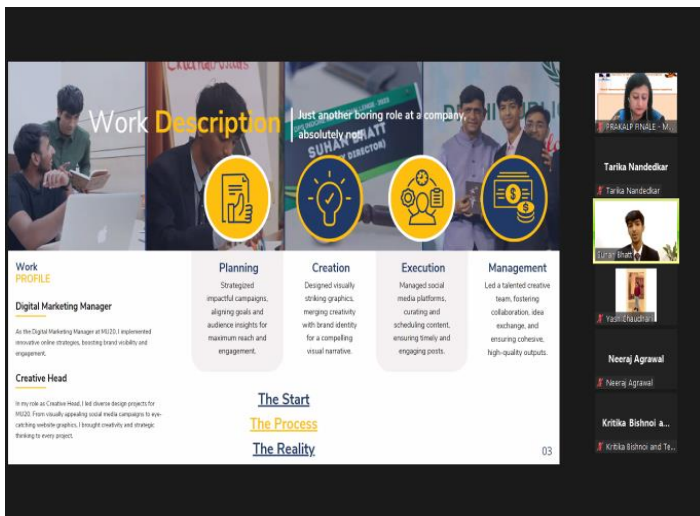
Work Description

Just another boring role at a company... absolutely not!

SUHAN BHATT

Work PROFILE

Digital Marketing Manager

As the Digital Marketing Manager at MUN20, I implemented innovative online strategies, boosting brand visibility and engagement.

Creative Head

In my role as Creative Head, I led diverse design projects for MUN20. From visually appealing social media campaigns to eye-catching website graphics, I brought creativity and strategic thinking to every project.

Planning

Strategized impactful campaigns, aligning goals and audience insights for maximum reach and engagement.

Creation

Designed visually striking graphics, merging creativity with brand identity for a compelling visual narrative.

Execution

Managed social media platforms, curating and scheduling content, ensuring timely and engaging posts.

Management

Led a talented creative team, fostering collaboration, idea exchange, and ensuring cohesive, high-quality outputs.

The Start

The Process

The Reality

03

PRAKALP PINALE - M...

Tarika Nandedikar

Tarika Nandedikar

Suhan Bhatt

Yash Chaudhari

Neeraj Agrawal

Neeraj Agrawal

Kritika Bishnoi a...

Kritika Bishnoi and Te...